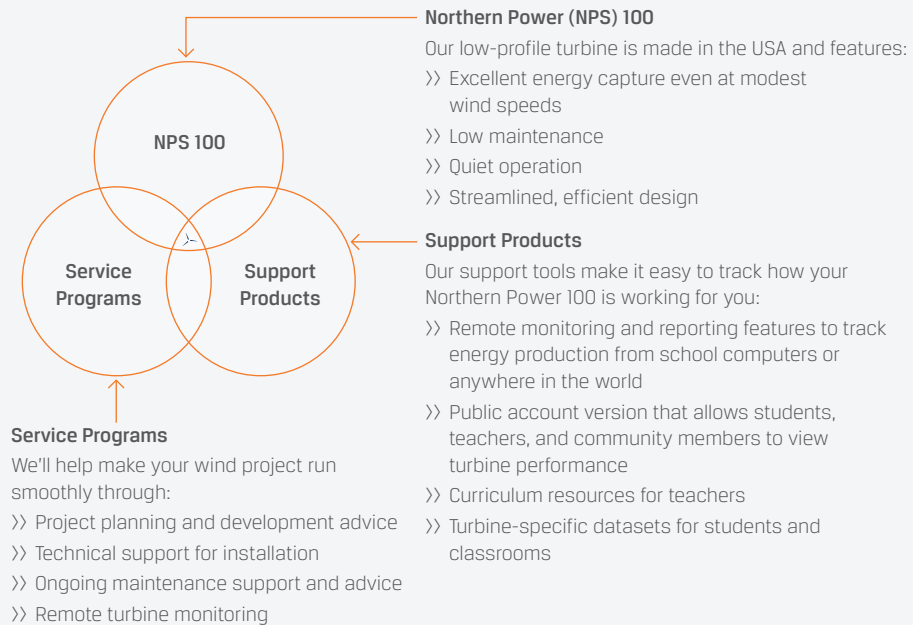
NPS 100

Service Programs

Support Products

Northern Power (NPS) 100

Our low-profile turbine is made in the USA and features:

›› Excellent energy capture even at modest wind speeds

›› Low maintenance

›› Quiet operation

›› Streamlined, efficient design

Support Products

Our support tools make it easy to track how your Northern Power 100 is working for you:

›› Remote monitoring and reporting features to track energy production from school computers or anywhere in the world

›› Public account version that allows students, teachers, and community members to view turbine performance

›› Curriculum resources for teachers

›› Turbine-specific datasets for students and classrooms

Service Programs

We'll help make your wind project run smoothly through:

›› Project planning and development advice

›› Technical support for installation

›› Ongoing maintenance support and advice

›› Remote turbine monitoring